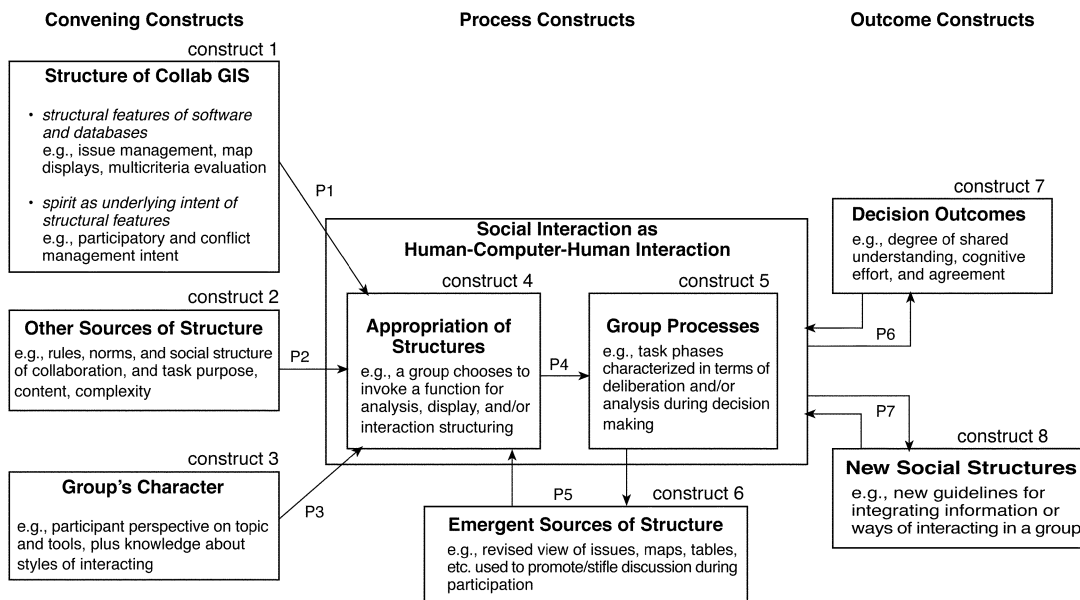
Convening Constructs

Process Constructs

Outcome Constructs

construct 1

Structure of Collab GIS

• structural features of software and databases
e.g., issue management, map displays, multicriteria evaluation

• spirit as underlying intent of structural features
e.g., participatory and conflict management intent

construct 2

Other Sources of Structure

e.g., rules, norms, and social structure of collaboration, and task purpose, content, complexity

construct 3

Group's Character

e.g., participant perspective on topic and tools, plus knowledge about styles of interacting

P1

P2

P3

Social Interaction as Human-Computer-Human Interaction

construct 4

Appropriation of Structures

e.g., a group chooses to invoke a function for analysis, display, and/or interaction structuring

P4

construct 5

Group Processes

e.g., task phases characterized in terms of deliberation and/or analysis during decision making

P5

construct 6

Emergent Sources of Structure

e.g., revised view of issues, maps, tables, etc. used to promote/stifle discussion during participation

construct 7

Decision Outcomes

e.g., degree of shared understanding, cognitive effort, and agreement

P6

P7

construct 8

New Social Structures

e.g., new guidelines for integrating information or ways of interacting in a group